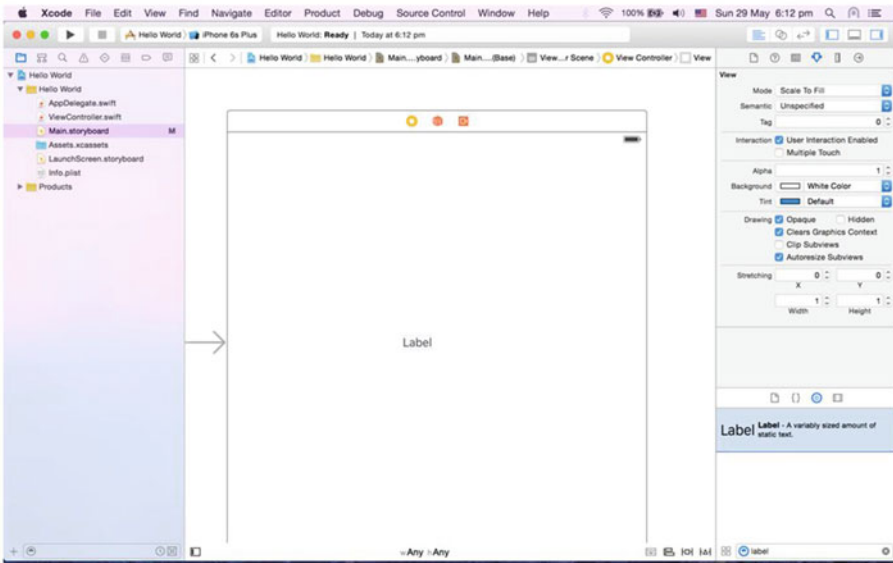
Xcode File Edit View Find Navigate Editor Product Debug Source Control Window Help

100% Sun 29 May 6:12 pm

Hello World iPhone 6s Plus Hello World: Ready | Today at 6:12 pm

Hello World Hello World Main....yboard Main....(Base) View...r Scene View Controller View

Hello World
Hello World
AppDelegate.swift
ViewController.swift
Main.storyboard M
Assets.xcassets
LaunchScreen.storyboard
Info.plist
Products

Label

wAny hAny

View
Mode Scale To Fill
Semantic Unspecified
Tag 0
Interaction User Interaction Enabled
Multiple Touch
Alpha 1
Background White Color
Tint Default
Drawing Opaque Hidden
Clears Graphics Context
Clip Subviews
Autoresize Subviews
Stretching 0 0
X Y
1 1
Width Height

Label Label - A variably sized amount of static text.

label